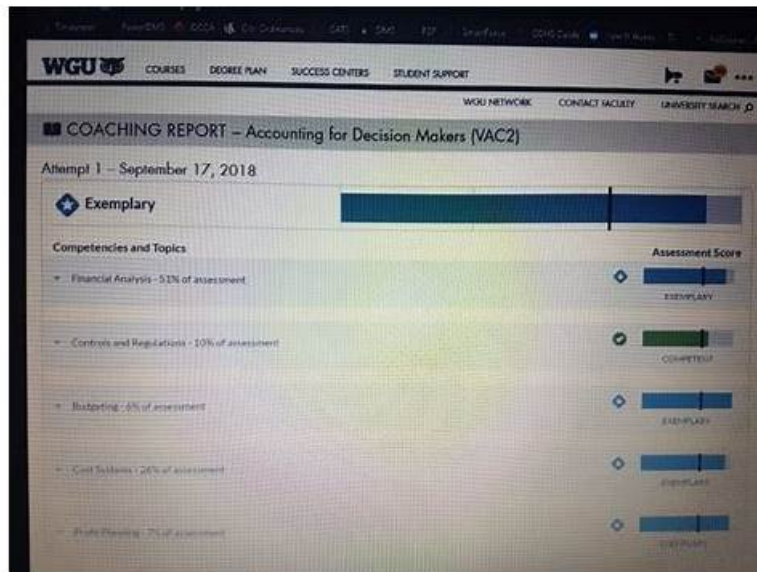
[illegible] FamilyEMS OCCA City Ordinances CATS SMS PDF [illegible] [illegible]

WGU COURSES DEGREE PLAN SUCCESS CENTERS STUDENT SUPPORT

WGU NETWORK CONTACT FACULTY UNIVERSITY SEARCH

COACHING REPORT – Accounting for Decision Makers (VAC2)

Attempt 1 – September 17, 2018

Exemplary

Competencies and Topics

Assessment Score

Financial Analysis - 51% of assessment

EXEMPLARY

Controls and Regulations - 10% of assessment

COMPETENT

Budgeting - 6% of assessment

EXEMPLARY

Cost Systems - 26% of assessment

EXEMPLARY

Profit Planning - 7% of assessment

EXEMPLARY